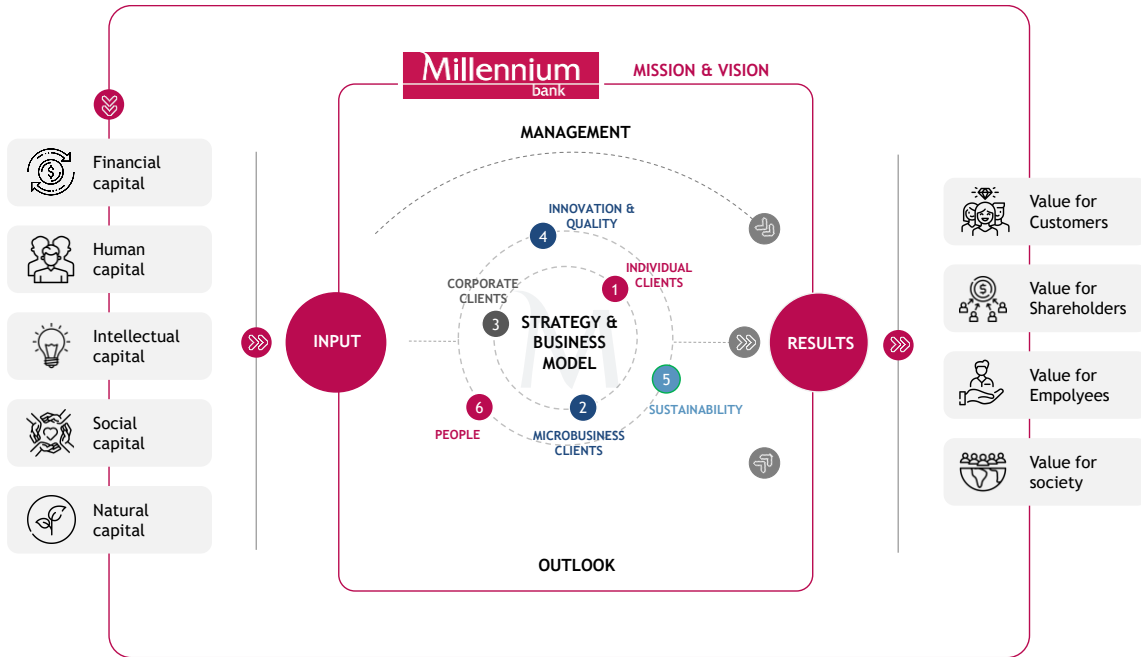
Millennium bank

MISSION & VISION

Financial capital

Human capital

Intellectual capital

Social capital

Natural capital

MANAGEMENT

INNOVATION & QUALITY

4

CORPORATE CLIENTS

INDIVIDUAL CLIENTS

1

INPUT

3

STRATEGY & BUSINESS MODEL

RESULTS

5

6

2

SUSTAINABILITY

PEOPLE

MICROBUSINESS CLIENTS

OUTLOOK

Value for Customers

Value for Shareholders

Value for Empolyees

Value for society